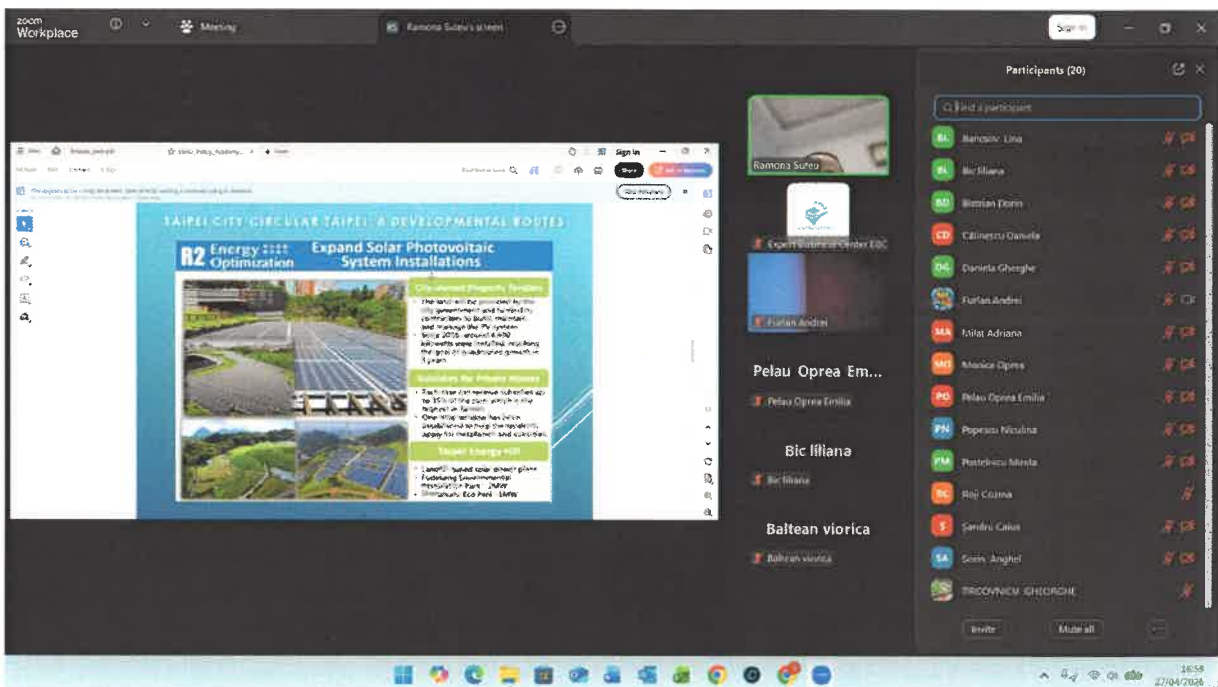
zoom Workplace

Meeting

Ramona Suteu's screen

Sign in

Participants (20)

Find a participant

Bancsov Lina

Bic liliana

Bistrian Dorin

Călinescu Daniela

Daniela Gheorghe

Furlan Andrei

Milat Adriana

Monica Oprea

Pelau Oprea Emilia

Popescu Nicolina

Postelnicu Mirela

Roș Cozma

Sandru Calus

Sonn Anghel

TIRCOVNICU GHEORGHE

Invite

Mute all

Ramona Suteu

Expert Business Center EBC

Furlan Andrei

Pelau Oprea Em...

Pelau Oprea Emilia

Bic liliana

Bic liliana

Baltean viorica

Baltean viorica

Sign in

TAIPEI CITY CIRCULAR TAIPEI: 8 DEVELOPMENTAL ROUTES

R2 Energy Optimization

Expand Solar Photovoltaic System Installations

City-owned Property Tenders

Subsidies for Private Homes

Taipei Energy Hill

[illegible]

16:58
27/04/2026